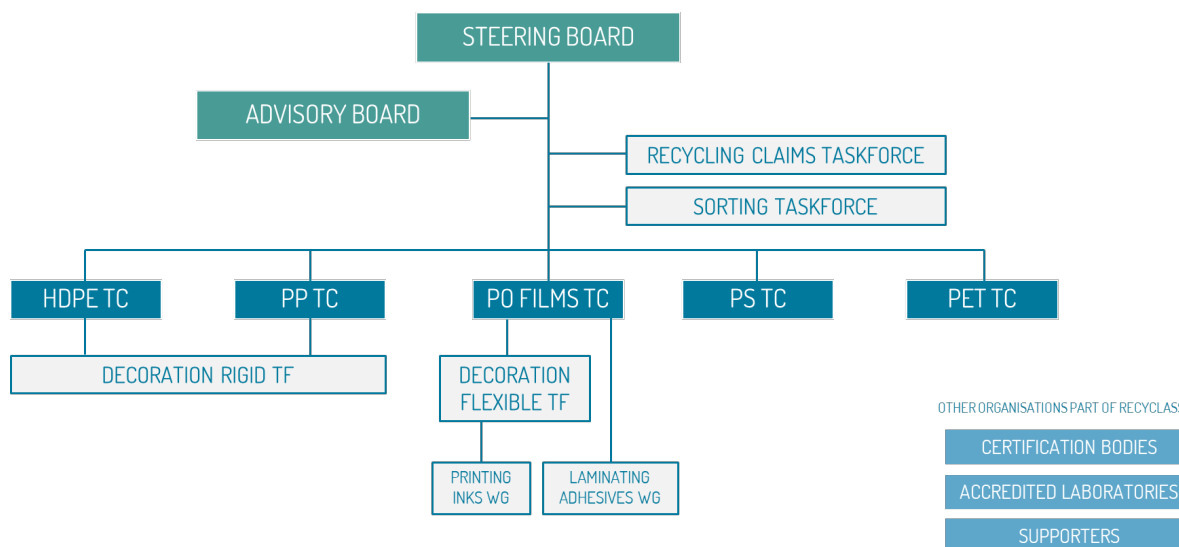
STEERING BOARD

ADVISORY BOARD

RECYCLING CLAIMS TASKFORCE

SORTING TASKFORCE

HDPE TC

PP TC

PO FILMS TC

PS TC

PET TC

DECORATION RIGID TF

DECORATION FLEXIBLE TF

PRINTING INKS WG

LAMINATING ADHESIVES WG

OTHER ORGANISATIONS PART OF RECYCLAS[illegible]

CERTIFICATION BODIES

ACCREDITED LABORATORIES

SUPPORTERS